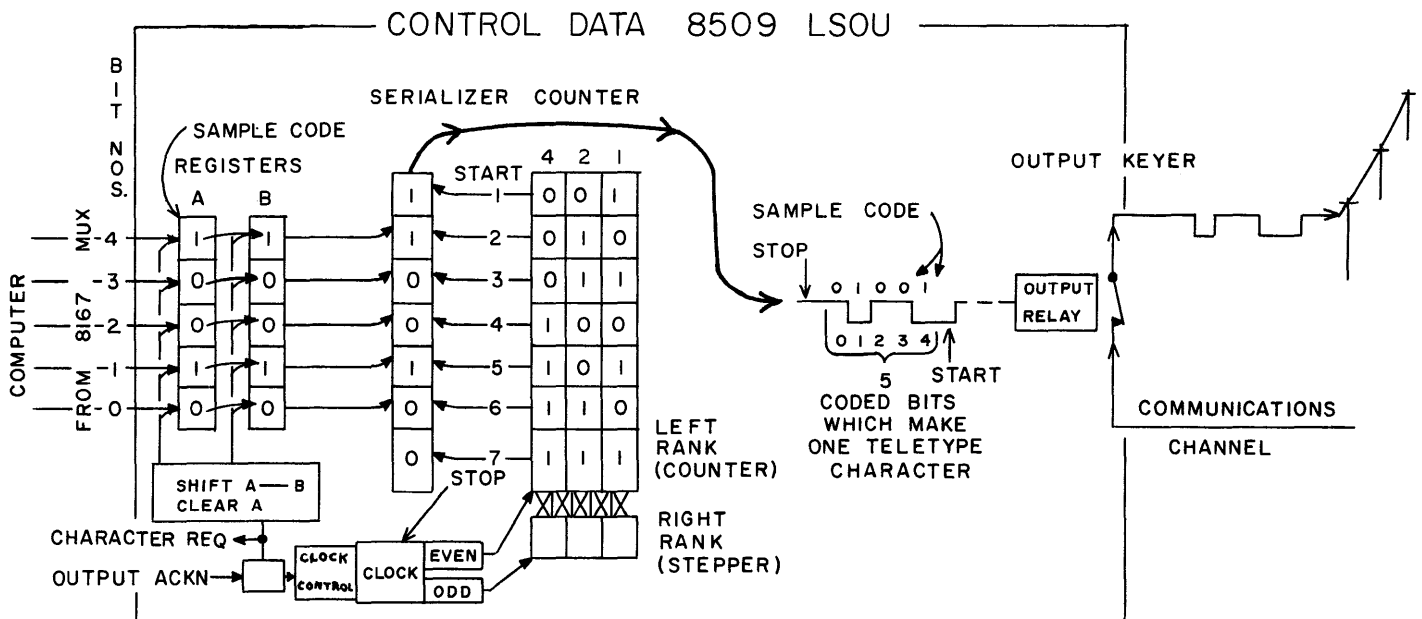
CONTROL DATA 8509 LSOU

BIT NOS.

SAMPLE CODE REGISTERS

A B

MUX

COMPUTER FROM 8167

-4
-3
-2
-1
-0

| A | B |
|---|---|
| 1 | 1 |
| 0 | 0 |
| 0 | 0 |
| 1 | 1 |
| 0 | 0 |

SHIFT A — B
CLEAR A

CHARACTER REQ

OUTPUT ACKN

SERIALIZER COUNTER

START

| | | 4 | 2 | 1 |
|---|---|---|---|---|
| 1 | 1 | 0 | 0 | 1 |
| 1 | 2 | 0 | 1 | 0 |
| 0 | 3 | 0 | 1 | 1 |
| 0 | 4 | 1 | 0 | 0 |
| 1 | 5 | 1 | 0 | 1 |
| 0 | 6 | 1 | 1 | 0 |
| 0 | 7 | 1 | 1 | 1 |

STOP

LEFT RANK (COUNTER)

RIGHT RANK (STEPPER)

CLOCK CONTROL

CLOCK

EVEN

ODD

SAMPLE CODE

STOP

0 1 0 0 1

0 1 2 3 4

START

5 CODED BITS WHICH MAKE ONE TELETYPE CHARACTER

OUTPUT RELAY

OUTPUT KEYER

COMMUNICATIONS

CHANNEL